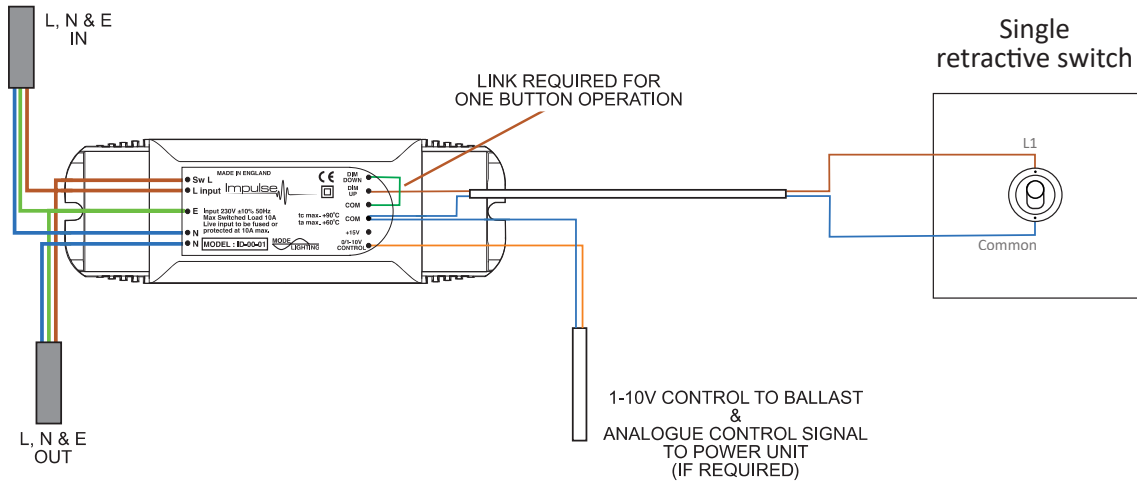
L, N & E
IN

Single
retractive switch

LINK REQUIRED FOR
ONE BUTTON OPERATION

MADE IN ENGLAND
Impulse
Sw L
L input
E
N
N
Input 230V ±10% 50Hz
Max Switched Load 10A
Live input to be fused or
protected at 10A max.
MODEL : ID-00-01
MODE
LIGHTING
tc max. +90°C
ta max. +60°C
CE
DIM DOWN
DIM UP
COM
COM
+15V
0/1-10V CONTROL

L1
Common

L, N & E
OUT

1-10V CONTROL TO BALLAST
&
ANALOGUE CONTROL SIGNAL
TO POWER UNIT
(IF REQUIRED)